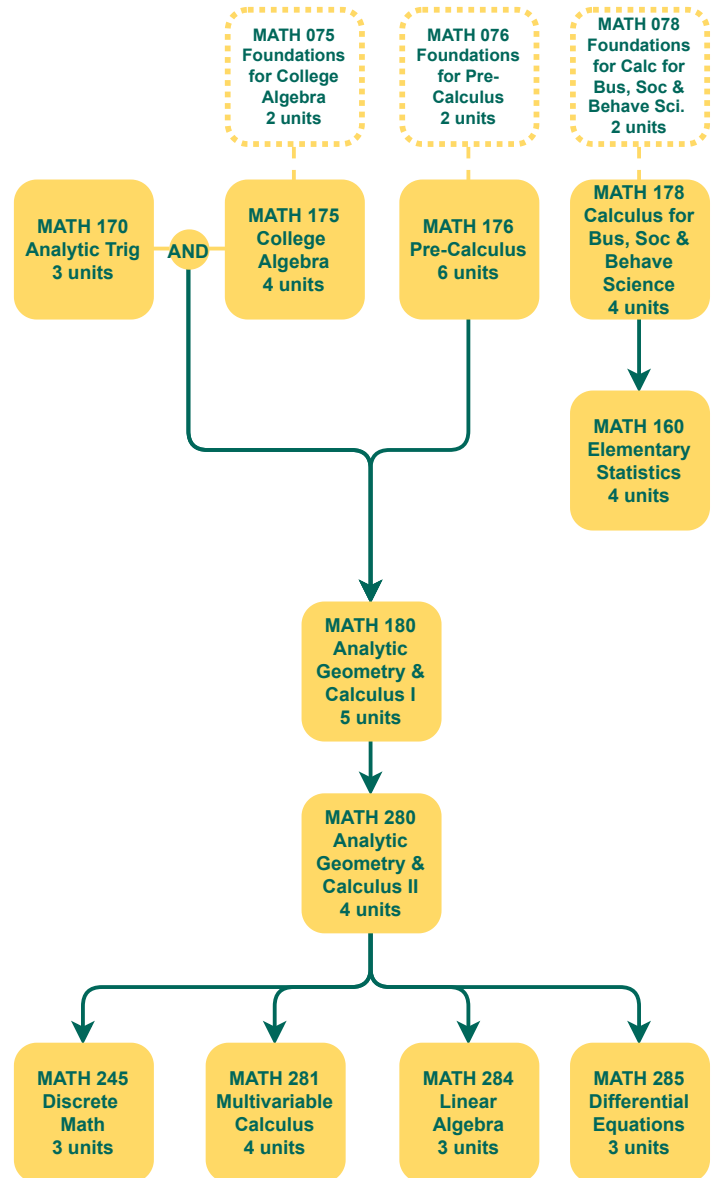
MATH 075
Foundations for College Algebra
2 units

MATH 076
Foundations for Pre-Calculus
2 units

MATH 078
Foundations for Calc for Bus, Soc & Behave Sci.
2 units

MATH 170
Analytic Trig
3 units

AND

MATH 175
College Algebra
4 units

MATH 176
Pre-Calculus
6 units

MATH 178
Calculus for Bus, Soc & Behave Science
4 units

MATH 160
Elementary Statistics
4 units

MATH 180
Analytic Geometry & Calculus I
5 units

MATH 280
Analytic Geometry & Calculus II
4 units

MATH 245
Discrete Math
3 units

MATH 281
Multivariable Calculus
4 units

MATH 284
Linear Algebra
3 units

MATH 285
Differential Equations
3 units